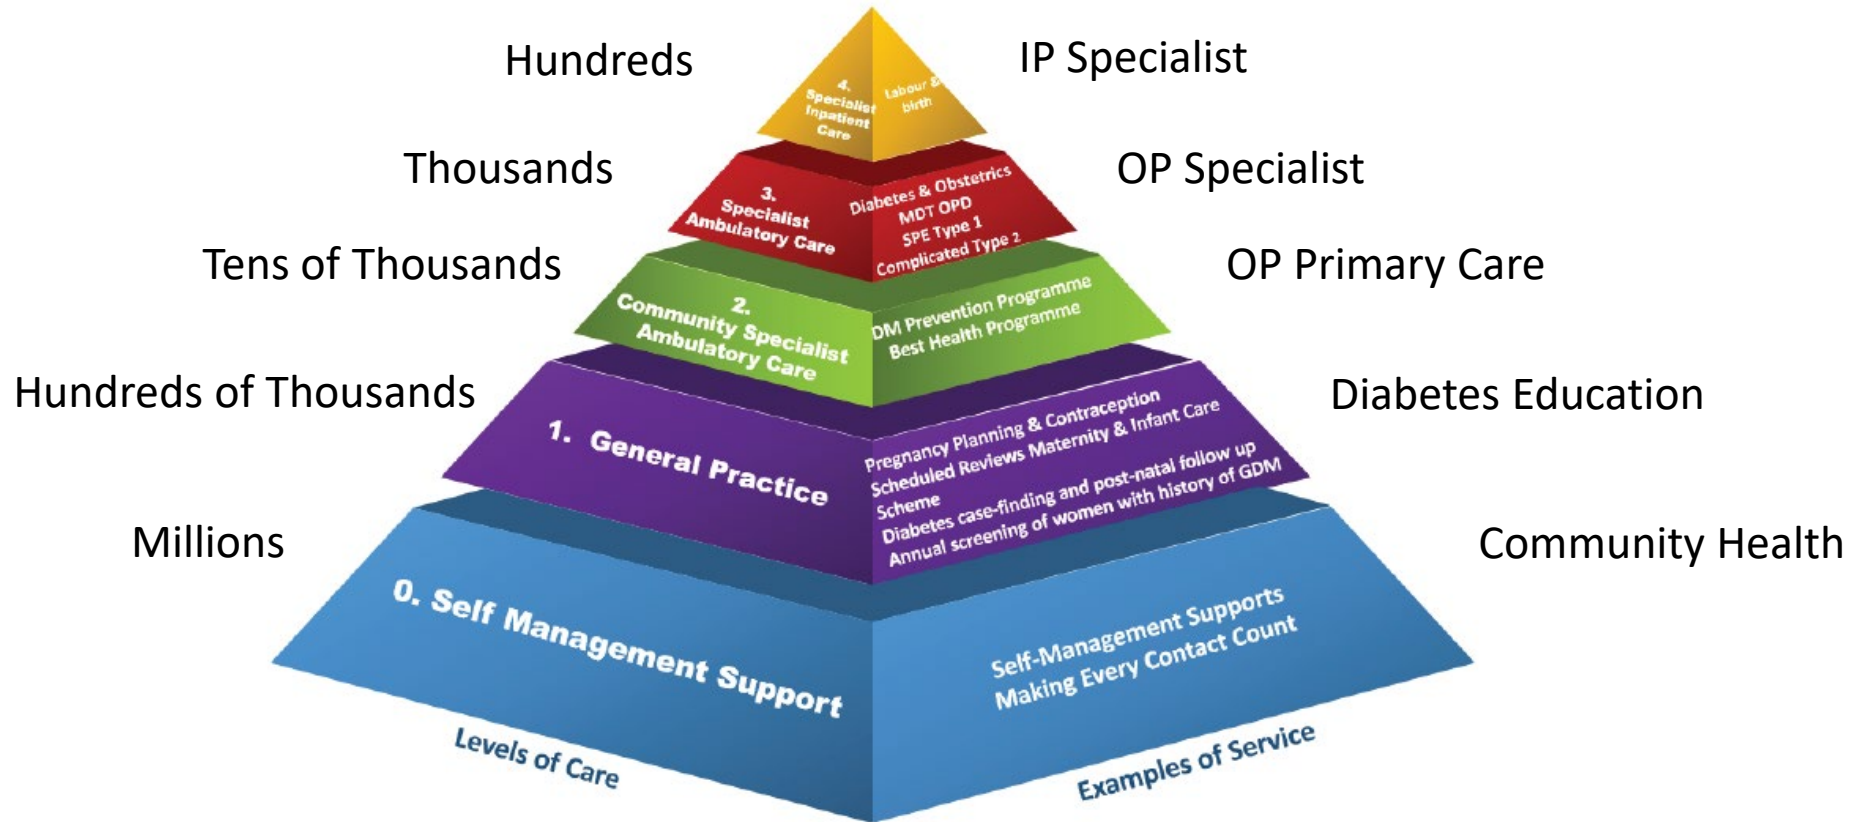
Hundreds

IP Specialist

4. Specialist Inpatient Care

Labour & birth

Thousands

OP Specialist

3. Specialist Ambulatory Care

Diabetes & Obstetrics MDT OPD SPE Type 1 Complicated Type 2

Tens of Thousands

OP Primary Care

2. Community Specialist Ambulatory Care

DM Prevention Programme Best Health Programme

Hundreds of Thousands

Diabetes Education

1. General Practice

Pregnancy Planning & Contraception Scheduled Reviews Maternity & Infant Care Scheme Diabetes case-finding and post-natal follow up Annual screening of women with history of GDM

Millions

Community Health

0. Self Management Support

Self-Management Supports Making Every Contact Count

Levels of Care

Examples of Service